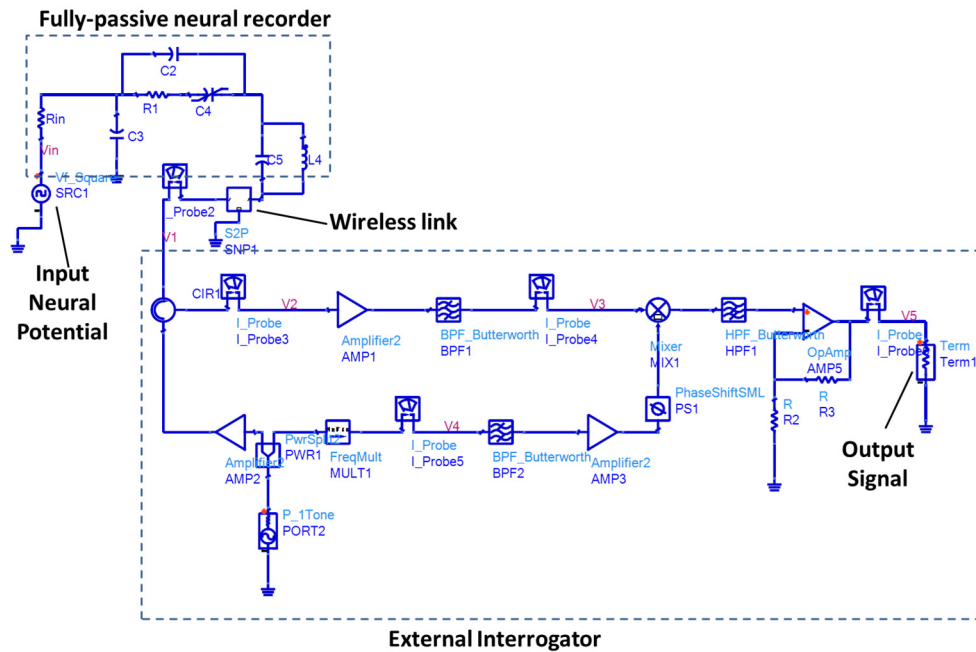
Fully-passive neural recorder

C2
Rin
R1
C4
C3
C5
L4
Vin
Vf_Square
SRC1
I_Probe2
S2P
SNP1
Wireless link
Input Neural Potential
V1
CIR1
I_Probe
I_Probe3
V2
Amplifier2
AMP1
BPF_Butterworth
BPF1
I_Probe
I_Probe4
V3
Mixer
MIX1
HPF_Butterworth
HPF1
OpAmp
AMP5
I_Probe
I_Probe
V5
Term
Term1
PhaseShiftSML
PS1
R
R2
R
R3
Amplifier2
AMP2
PwrSplit2
PWR1
FreqMult
MULT1
I_Probe
I_Probe5
V4
BPF_Butterworth
BPF2
Amplifier2
AMP3
Output Signal
P_1Tone
PORT2

External Interrogator